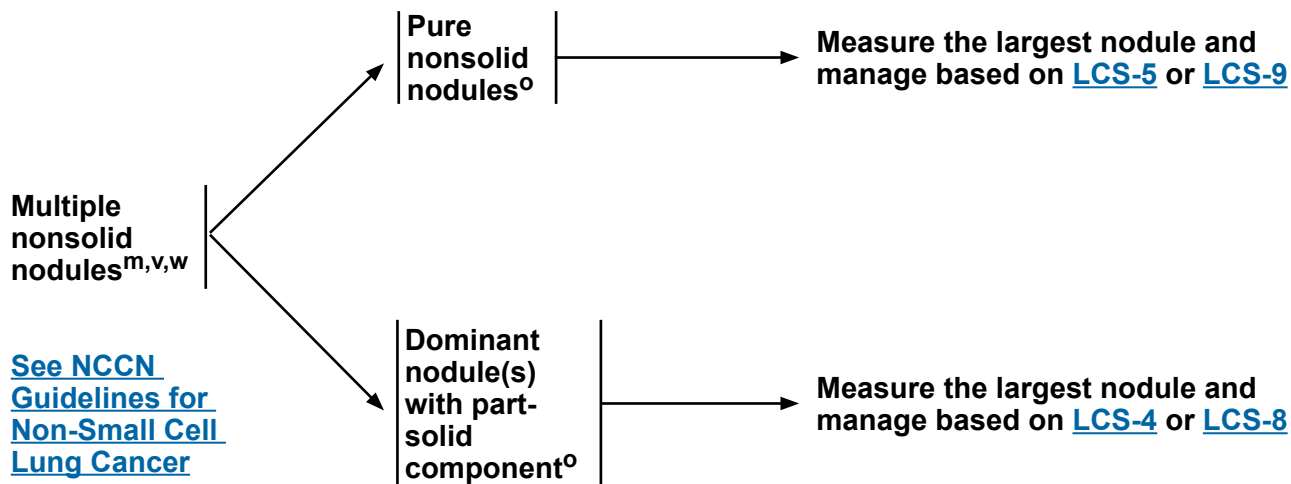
Multiple nonsolid nodules$^{m,v,w}$

See NCCN Guidelines for Non-Small Cell Lung Cancer

Pure nonsolid nodules$^{o}$

Measure the largest nodule and manage based on LCS-5 or LCS-9

Dominant nodule(s) with part-solid component$^{o}$

Measure the largest nodule and manage based on LCS-4 or LCS-8